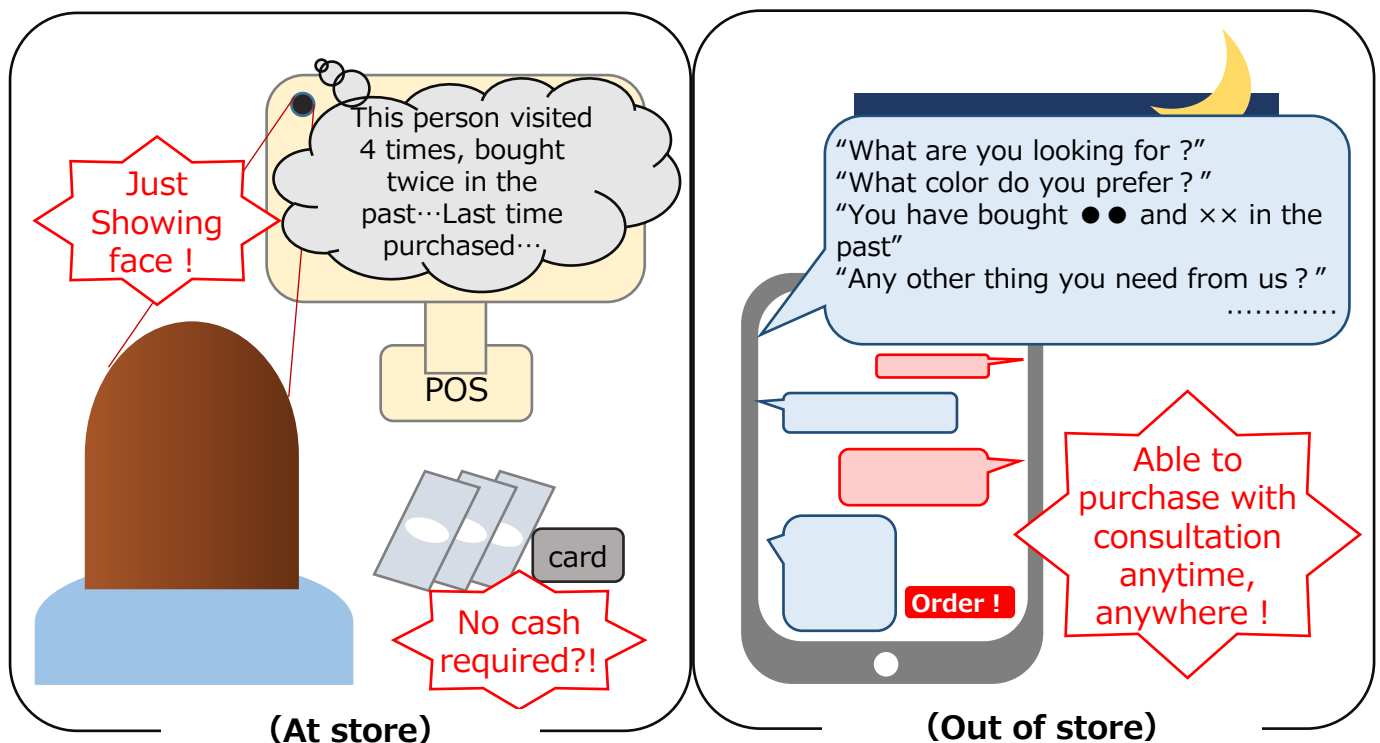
Just Showing face !

This person visited 4 times, bought twice in the past…Last time purchased…

POS

card

No cash required?!

(At store)

“What are you looking for ?”
“What color do you prefer ? ”
“You have bought ●● and ×× in the past”
“Any other thing you need from us ? ”
…………

Order !

Able to purchase with consultation anytime, anywhere !

(Out of store)